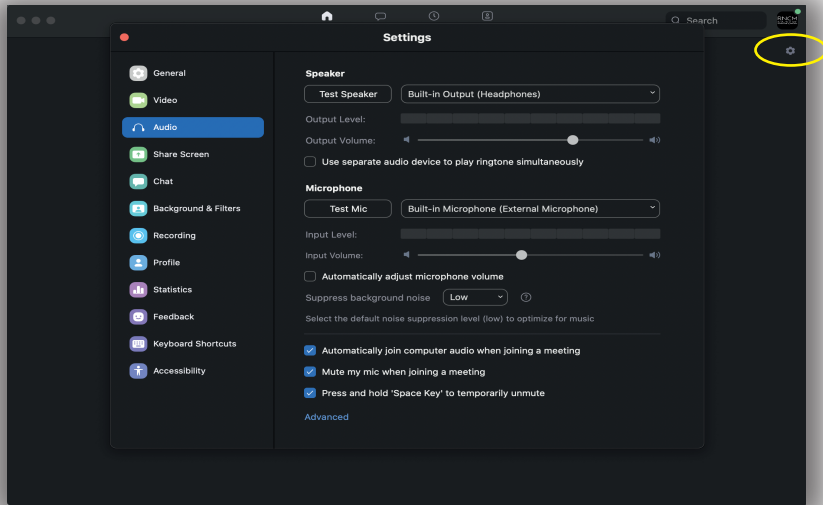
Search

RNCM

Settings

General
Video
Audio
Share Screen
Chat
Background & Filters
Recording
Profile
Statistics
Feedback
Keyboard Shortcuts
Accessibility

Speaker

Test Speaker
Built-in Output (Headphones)

Output Level:
Output Volume:

Use separate audio device to play ringtone simultaneously

Microphone

Test Mic
Built-in Microphone (External Microphone)

Input Level:
Input Volume:

Automatically adjust microphone volume

Suppress background noise
Low

Select the default noise suppression level (low) to optimize for music

Automatically join computer audio when joining a meeting
Mute my mic when joining a meeting
Press and hold 'Space Key' to temporarily unmute

Advanced